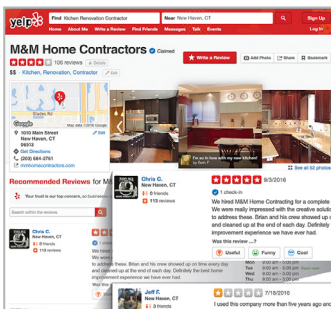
yelp

Find Kitchen Renovation Contractor

Near New Haven, CT

Sign Up

Home Write a Review Find Friends Messages Talk Events

M&M Home Contractors Claimed

106 reviews Details

$$ · Kitchen, Renovation, Contractor

Write a Review Add Photo Share Bookmark

1010 Main Street New Haven, CT 06512

Edit

Get Directions

(203) 684-2761

mmhomecontractors.com

I'm so in love with my new kitchen! by Ryan F.

See all 52 photos

Recommended Reviews for M&M

Your trust is our top concern, so businesses

Search within the reviews

Chris C. New Haven, CT 1 friend 118 reviews

9/3/2016

1 check-in

We hired M&M Home Contracting for a complete ... We were really impressed with the creative solutions they came up with to address these. Brian and his crew showed up on time every day and cleaned up at the end of each day. Definitely the best home improvement experience we have ever had.

address these. Brian and his crew showed up on time every day and cleaned up at the end of each day. Definitely the best home improvement experience we have ever had.

This review was ...?

Useful Funny Cool

Jeff F. New Haven, CT 1 friend 118 reviews

7/18/2016

I've used this company more than five years ago and